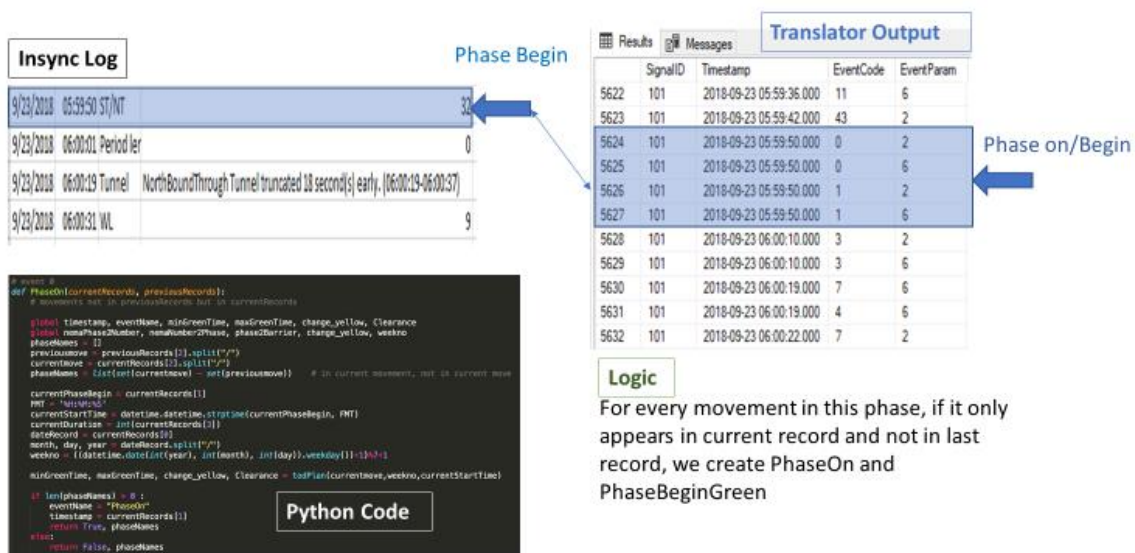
Insync Log

Phase Begin

| 9/23/2018 | 05:59:50 | ST/NT | | 32 |
|---|---|---|---|---|
| 9/23/2018 | 06:00:01 | Period ler | | 0 |
| 9/23/2018 | 06:00:19 | Tunnel | NorthBoundThrough Tunnel truncated 18 second(s) early. (06:00:19-06:00:37) | |
| 9/23/2018 | 06:00:31 | WL | | 9 |

Results Messages

Translator Output

| | SignalID | Timestamp | EventCode | EventParam |
|---|---|---|---|---|
| 5622 | 101 | 2018-09-23 05:59:36.000 | 11 | 6 |
| 5623 | 101 | 2018-09-23 05:59:42.000 | 43 | 2 |
| 5624 | 101 | 2018-09-23 05:59:50.000 | 0 | 2 |
| 5625 | 101 | 2018-09-23 05:59:50.000 | 0 | 6 |
| 5626 | 101 | 2018-09-23 05:59:50.000 | 1 | 2 |
| 5627 | 101 | 2018-09-23 05:59:50.000 | 1 | 6 |
| 5628 | 101 | 2018-09-23 06:00:10.000 | 3 | 2 |
| 5629 | 101 | 2018-09-23 06:00:10.000 | 3 | 6 |
| 5630 | 101 | 2018-09-23 06:00:19.000 | 7 | 6 |
| 5631 | 101 | 2018-09-23 06:00:19.000 | 4 | 6 |
| 5632 | 101 | 2018-09-23 06:00:22.000 | 7 | 2 |

Phase on/Begin

# event 0
def PhaseOn(currentRecords, previousRecords):
    # movements not in previousRecords but in currentRecords

    global timestamp, eventName, minGreenTime, maxGreenTime, change_yellow, Clearance
    global nemaPhase2Number, nemaNumber2Phase, phase2Barrier, change_yellow, weekno
    phaseNames = []
    previousmove = previousRecords[2].split("/")
    currentmove = currentRecords[2].split("/")
    phaseNames = list(set(currentmove) - set(previousmove))    # in current movement, not in current move

    currentPhaseBegin = currentRecords[1]
    FMT = '%H:%M:%S'
    currentStartTime = datetime.datetime.strptime(currentPhaseBegin, FMT)
    currentDuration = int(currentRecords[3])
    dateRecord = currentRecords[0]
    month, day, year = dateRecord.split("/")
    weekno = ((datetime.date(int(year), int(month), int(day)).weekday()+1)%7+1

    minGreenTime, maxGreenTime, change_yellow, Clearance = todPlan(currentmove,weekno,currentStartTime)

    if len(phaseNames) > 0 :
        eventName = "PhaseOn"
        timestamp = currentRecords[1]
        return True, phaseNames
    else:
        return False, phaseNames

Python Code

Logic

For every movement in this phase, if it only appears in current record and not in last record, we create PhaseOn and PhaseBeginGreen